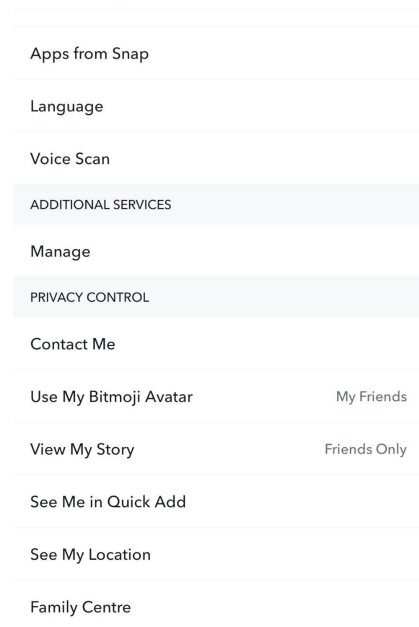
Apps from Snap

Language

Voice Scan

ADDITIONAL SERVICES

Manage

PRIVACY CONTROL

Contact Me

Use My Bitmoji Avatar My Friends

View My Story Friends Only

See Me in Quick Add

See My Location

Family Centre